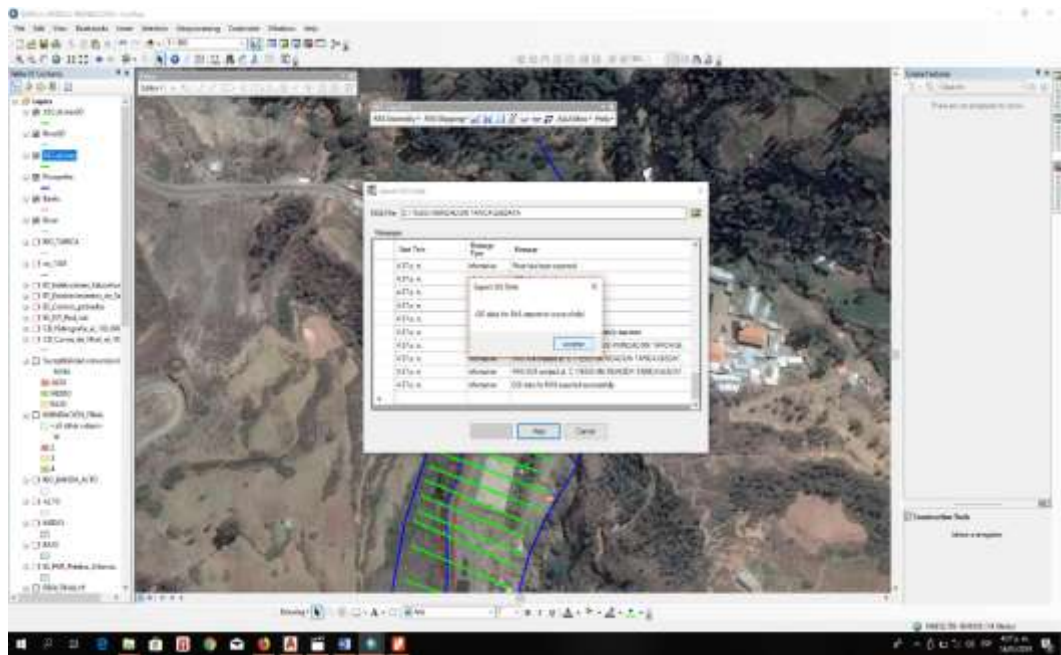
File Edit View Bookmarks Insert Selection Geoprocessing Customize Windows Help

Table Of Contents

Layers

RAS Geometry RAS Mapping

Export GIS Data

Message Type

Message

Information

Export GIS Data

GIS data for RAS exported successfully

Aceptar

GIS data for RAS exported successfully.

Next

Cancel

Create Features

Construction Tools

Drawing